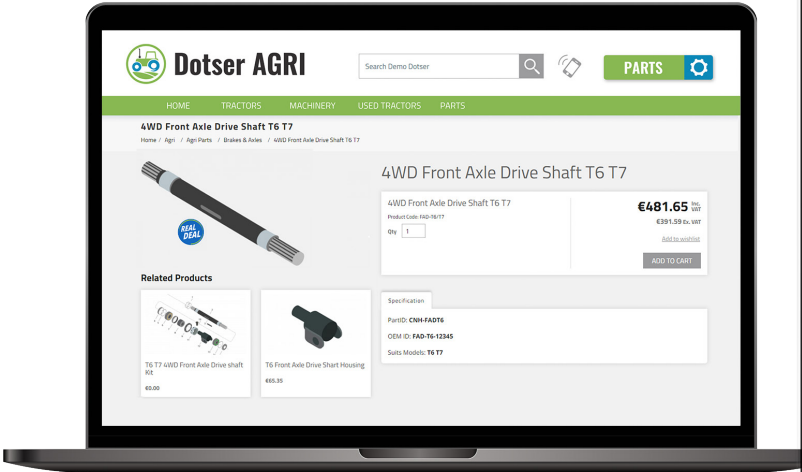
Dotser AGRI

Search Demo Dotser

PARTS

HOME TRACTORS MACHINERY USED TRACTORS PARTS

4WD Front Axle Drive Shaft T6 T7

Home / Agri / Agri Parts / Brakes & Axles / 4WD Front Axle Drive Shaft T6 T7

REAL DEAL

4WD Front Axle Drive Shaft T6 T7

4WD Front Axle Drive Shaft T6 T7

Product Code: FAD-T6/T7

Qty 1

€481.65 Inc. VAT

€391.59 Ex. VAT

Add to wishlist

ADD TO CART

Related Products

T6 T7 4WD Front Axle Drive shaft Kit

€0.00

T6 Front Axle Drive Shart Housing

€65.35

Specification

PartID: CNH-FADT6

OEM ID: FAD-T6-12345

Suits Models: T6 T7